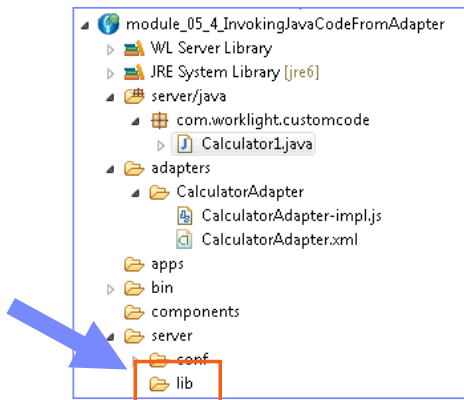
module_05_4_InvokingJavaCodeFromAdapter
WL Server Library
JRE System Library [jre6]
server/java
com.worklight.customcode
Calculator1.java
adapters
CalculatorAdapter
CalculatorAdapter-impl.js
CalculatorAdapter.xml
apps
bin
components
server
conf
lib